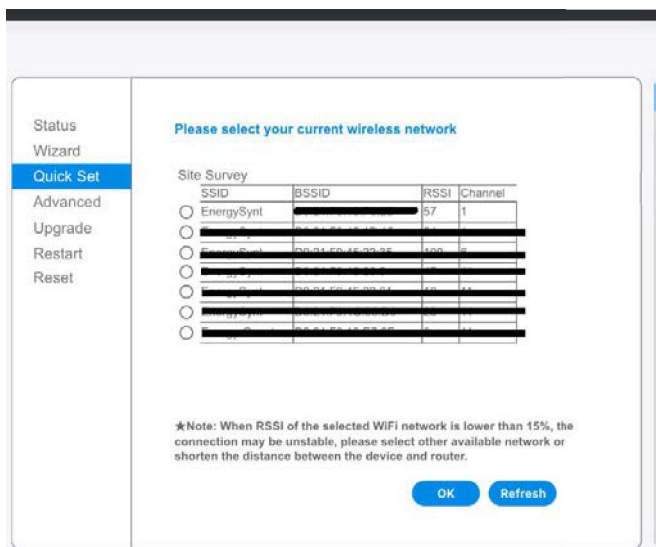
Status
Wizard
Quick Set
Advanced
Upgrade
Restart
Reset

Please select your current wireless network

Site Survey

| | SSID | BSSID | RSSI | Channel |
|---|---|---|---|---|
| ○ | EnergySynt | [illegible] | 57 | 1 |
| ○ | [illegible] | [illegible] | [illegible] | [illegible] |
| ○ | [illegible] | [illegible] | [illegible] | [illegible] |
| ○ | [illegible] | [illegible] | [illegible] | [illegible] |
| ○ | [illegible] | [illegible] | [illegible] | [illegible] |
| ○ | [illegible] | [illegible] | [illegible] | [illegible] |
| ○ | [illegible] | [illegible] | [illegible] | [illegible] |

★Note: When RSSI of the selected WiFi network is lower than 15%, the connection may be unstable, please select other available network or shorten the distance between the device and router.

OK Refresh